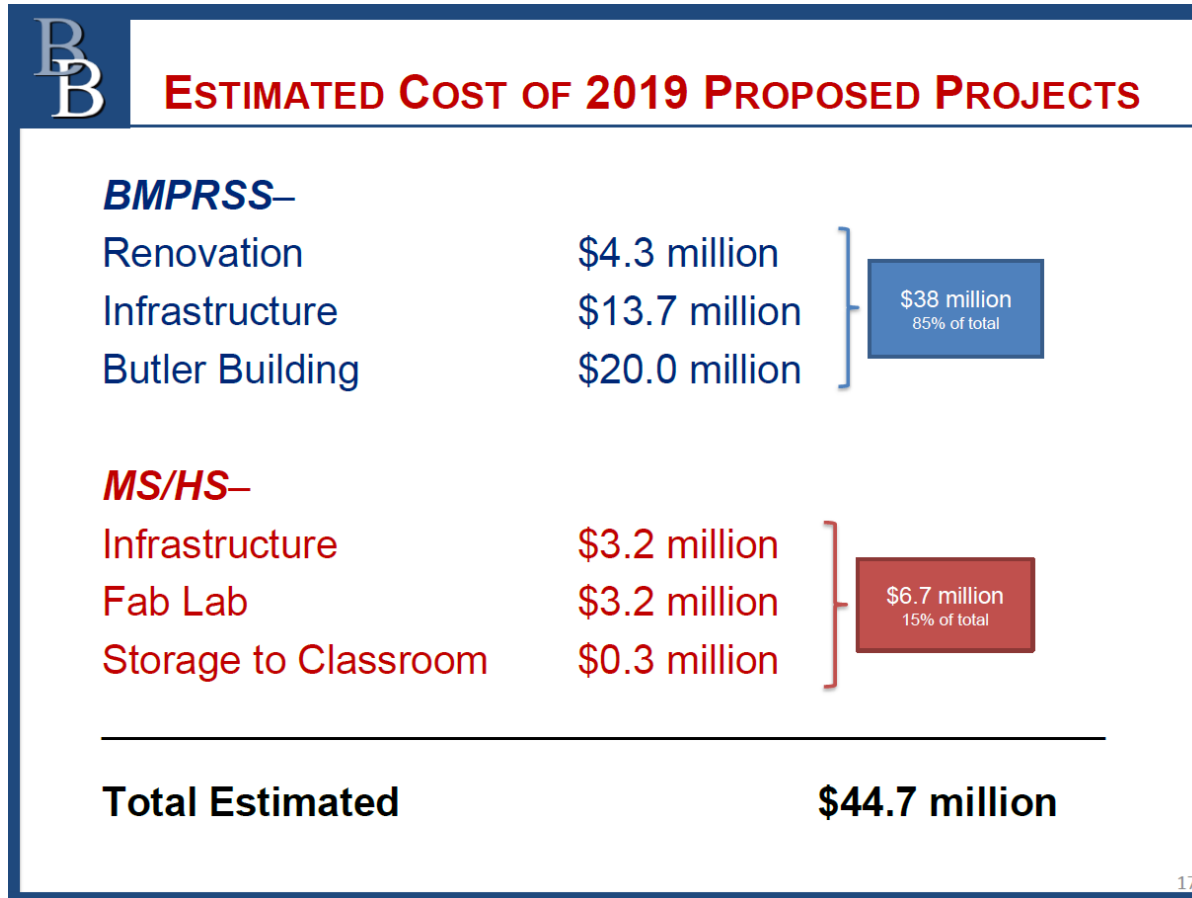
BB

ESTIMATED COST OF 2019 PROPOSED PROJECTS

BMPRSS–

| | |
|---|---|
| Renovation | \$4.3 million |
| Infrastructure | \$13.7 million |
| Butler Building | \$20.0 million |

\$38 million
85% of total

MS/HS–

| | |
|---|---|
| Infrastructure | \$3.2 million |
| Fab Lab | \$3.2 million |
| Storage to Classroom | \$0.3 million |

\$6.7 million
15% of total

Total Estimated \$44.7 million

17